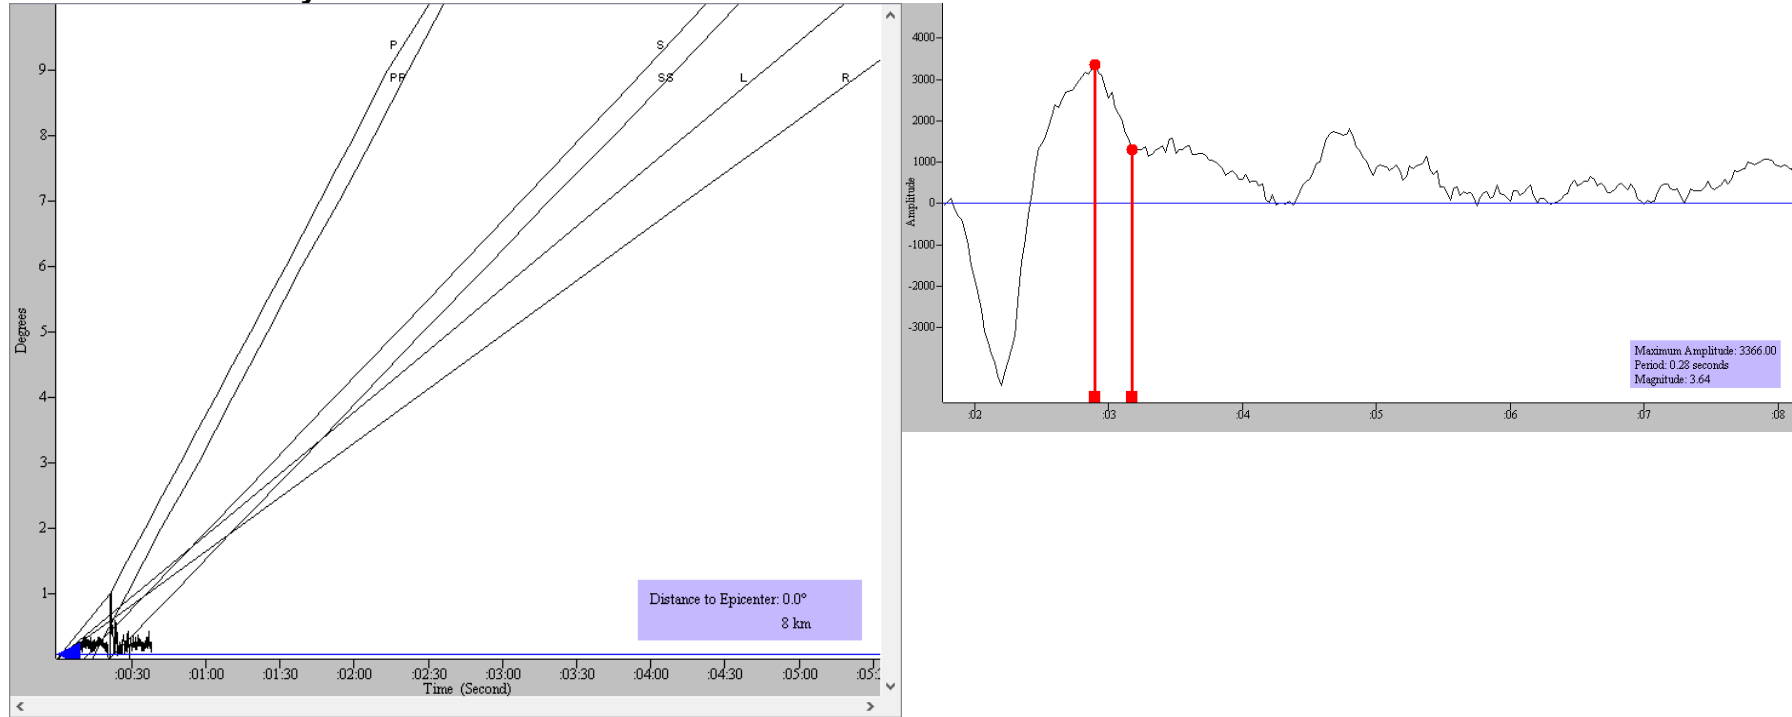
Degrees

9
8
7
6
5
4
3
2
1

P
PP
S
SS
L
R

Distance to Epicenter: 0.0°
8 km

:00:30 :01:00 :01:30 :02:00 :02:30 :03:00 :03:30 :04:00 :04:30 :05:00 :05:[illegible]
Time (Second)

4000
3000
2000
1000
0
-1000
-2000
-3000

Amplitude

Maximum Amplitude: 3366.00
Period: 0.28 seconds
Magnitude: 3.64

:02 :03 :04 :05 :06 :07 :08